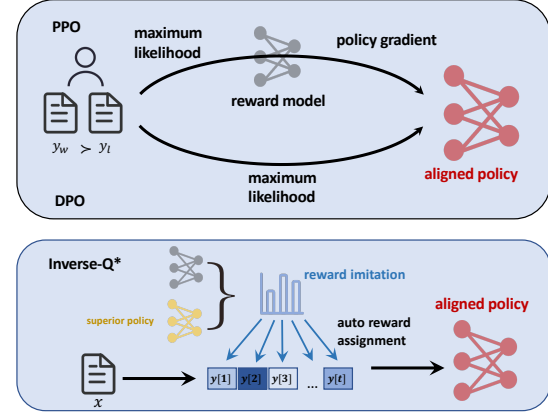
PPO

maximum likelihood

policy gradient

$y_w \succ y_l$

reward model

aligned policy

maximum likelihood

DPO

Inverse-Q*

reward imitation

superior policy

aligned policy

auto reward assignment

$x$

$y[1]$ $y[2]$ $y[3]$ ... $y[t]$